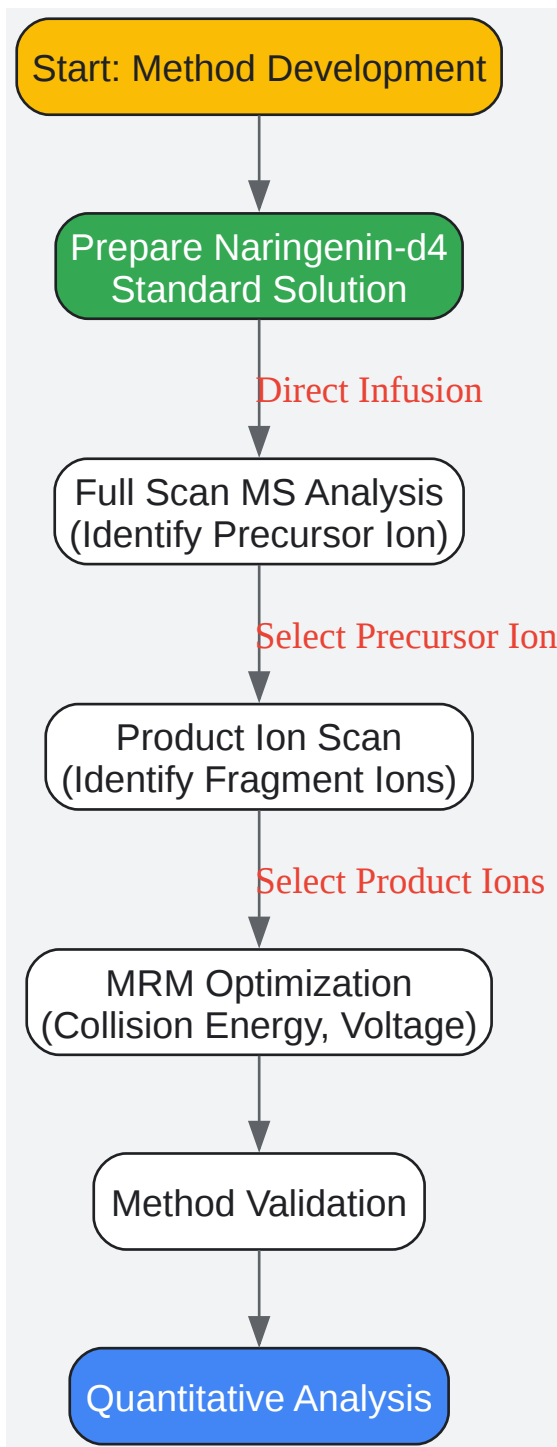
Start: Method Development

Prepare Naringenin-d4 Standard Solution

Direct Infusion

Full Scan MS Analysis (Identify Precursor Ion)

Select Precursor Ion

Product Ion Scan (Identify Fragment Ions)

Select Product Ions

MRM Optimization (Collision Energy, Voltage)

Method Validation

Quantitative Analysis